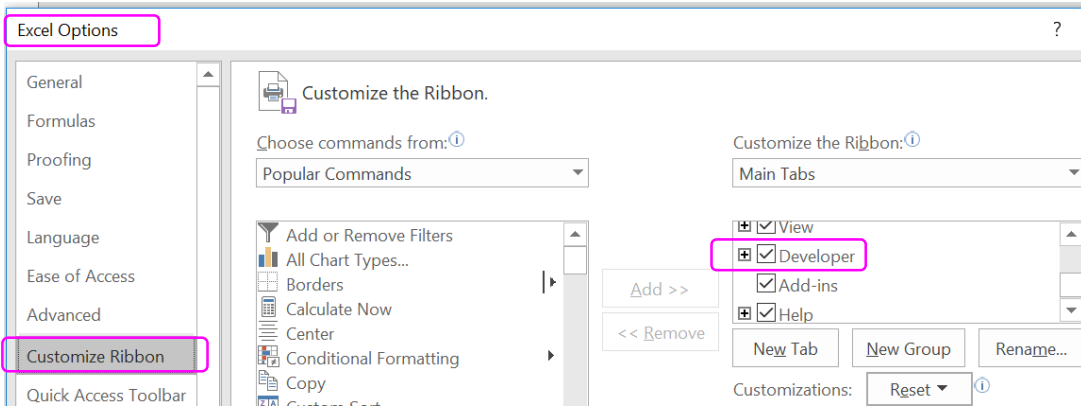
Excel Options

?

General

Formulas

Proofing

Save

Language

Ease of Access

Advanced

Customize Ribbon

Quick Access Toolbar

Customize the Ribbon.

Choose commands from:

Popular Commands

Add or Remove Filters

All Chart Types...

Borders

Calculate Now

Center

Conditional Formatting

Copy

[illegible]

Add >>

<< Remove

Customize the Ribbon:

Main Tabs

View

Developer

Add-ins

Help

New Tab

New Group

Rename...

Customizations:

Reset ▾